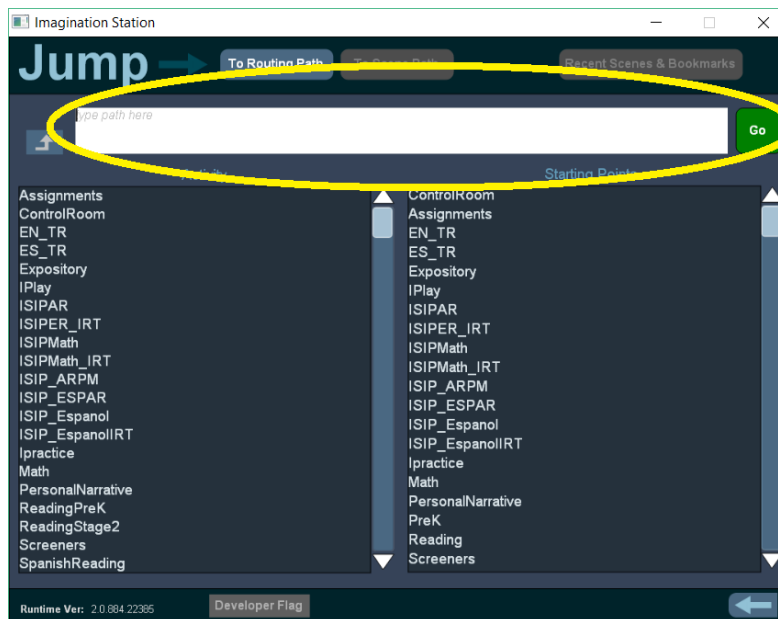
Imagination Station

Jump

To Routing Path

To Scene Path

Recent Scenes & Bookmarks

type path here

Go

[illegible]

Starting Points

Assignments
ControlRoom
EN_TR
ES_TR
Expository
IPlay
ISIPAR
ISIPER_IRT
ISIPMath
ISIPMath_IRT
ISIP_ARPM
ISIP_ESPAR
ISIP_Espanol
ISIP_EspanolIRT
Ipractice
Math
PersonalNarrative
ReadingPreK
ReadingStage2
Screeners
SpanishReading

ControlRoom
Assignments
EN_TR
ES_TR
Expository
IPlay
ISIPAR
ISIPER_IRT
ISIPMath
ISIPMath_IRT
ISIP_ARPM
ISIP_ESPAR
ISIP_Espanol
ISIP_EspanolIRT
Ipractice
Math
PersonalNarrative
PreK
Reading
Screeners

Runtime Ver: 2.0.884.22385

Developer Flag